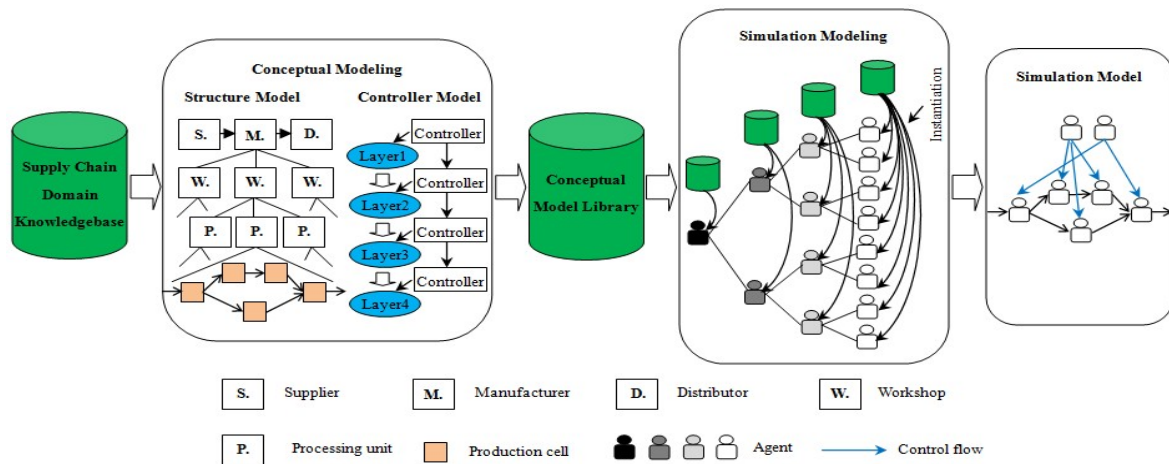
Supply Chain Domain Knowledgebase

Conceptual Modeling

Structure Model

Controller Model

S.

M.

D.

W.

W.

W.

P.

P.

P.

Controller

Layer1

Controller

Layer2

Controller

Layer3

Controller

Layer4

Conceptual Model Library

Simulation Modeling

Instantiation

Simulation Model

S. Supplier

M. Manufacturer

D. Distributor

W. Workshop

P. Processing unit

Production cell

Agent

Control flow